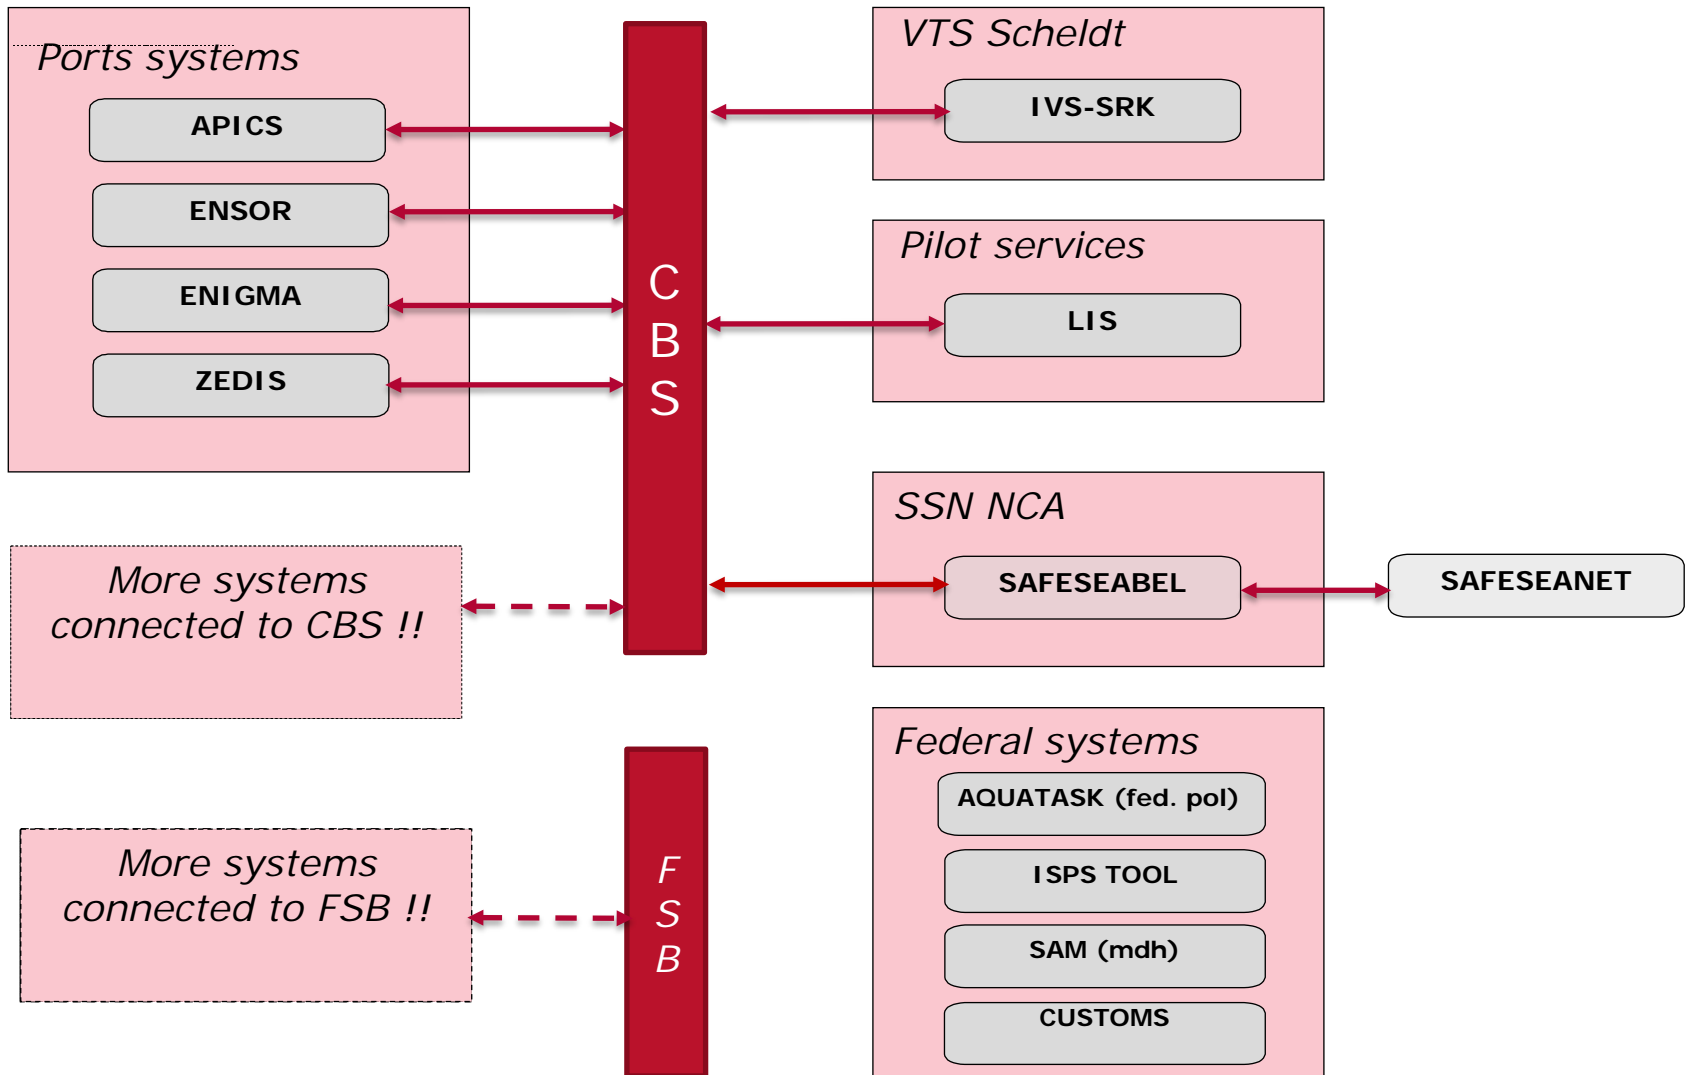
Ports systems

APICS

ENSOR

ENIGMA

ZEDIS

C
B
S

VTS Scheldt

IVS-SRK

Pilot services

LIS

SSN NCA

SAFESEABEL

SAFESEANET

More systems connected to CBS !!

F
S
B

More systems connected to FSB !!

Federal systems

AQUATASK (fed. pol)

ISPS TOOL

SAM (mdh)

CUSTOMS